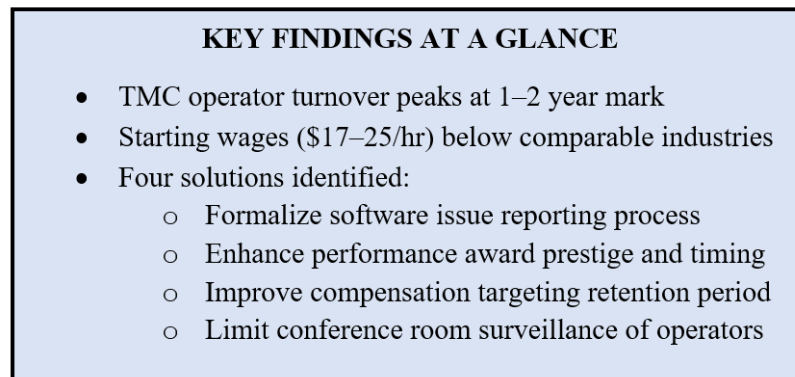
KEY FINDINGS AT A GLANCE

- TMC operator turnover peaks at 1–2 year mark
- Starting wages (\$17–25/hr) below comparable industries
- Four solutions identified:
  - Formalize software issue reporting process
  - Enhance performance award prestige and timing
  - Improve compensation targeting retention period
  - Limit conference room surveillance of operators